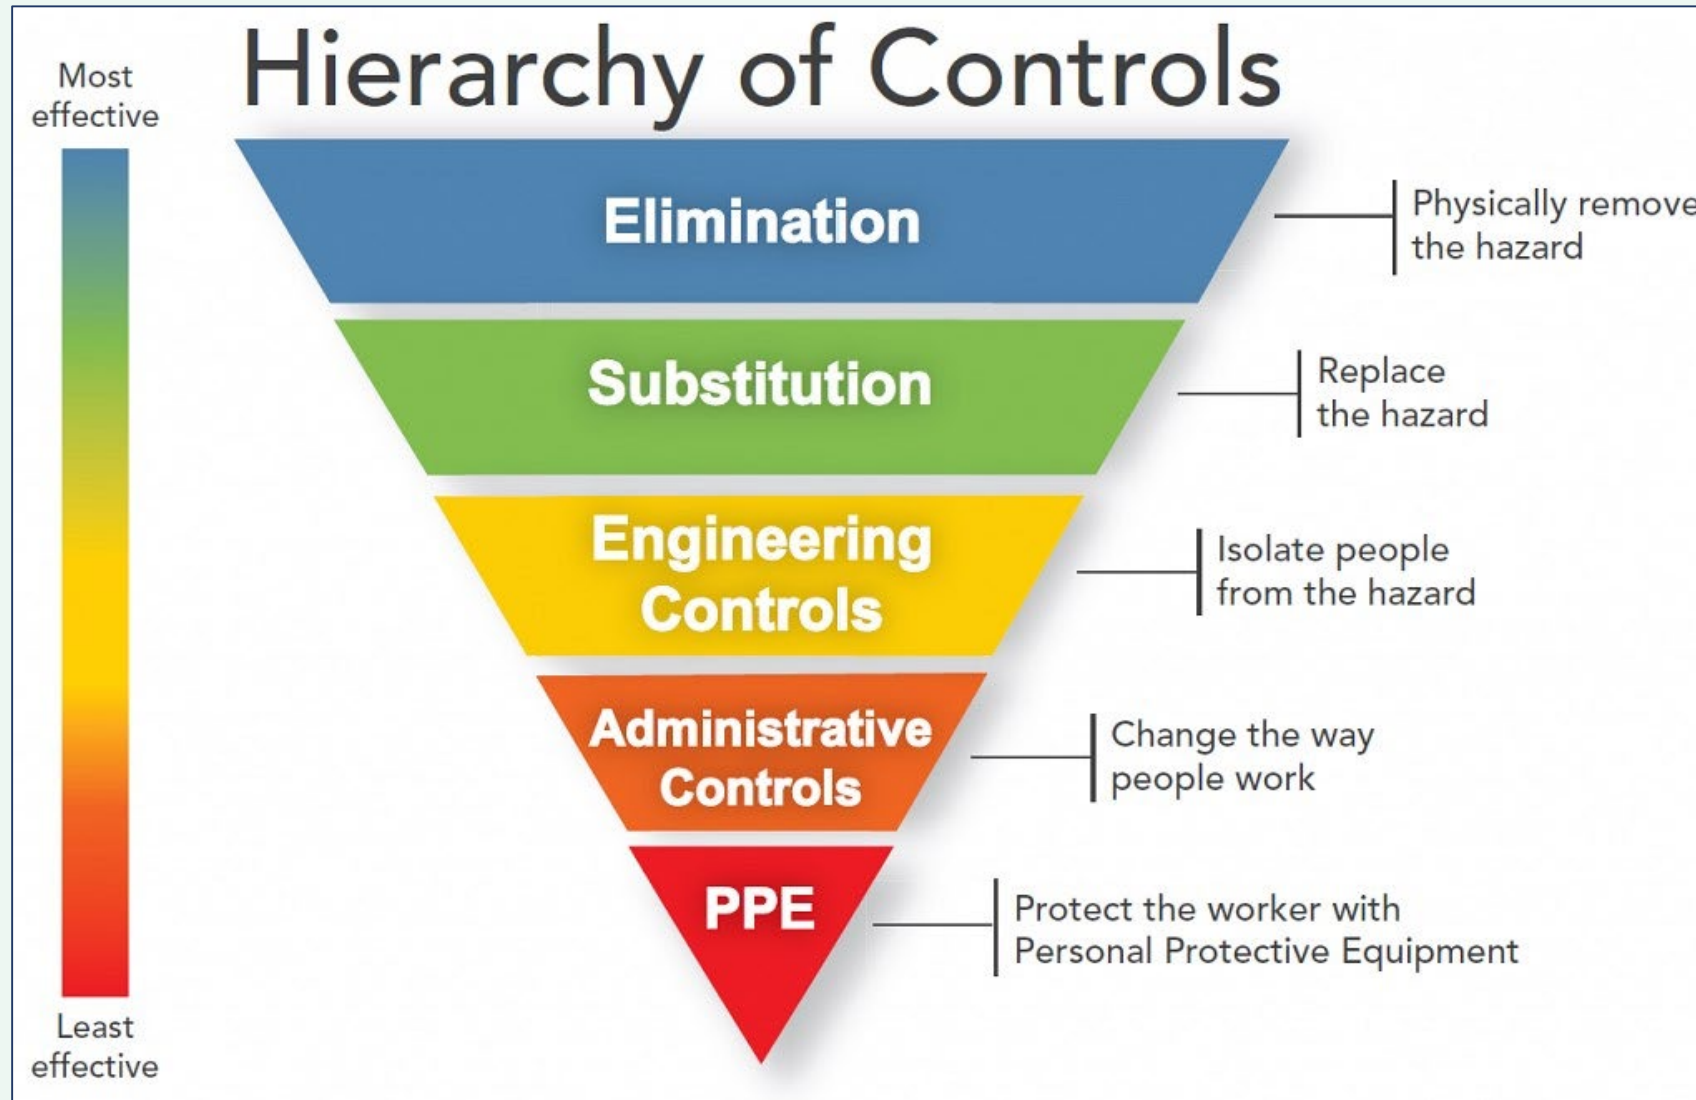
Hierarchy of Controls

Most effective

Least effective

Elimination

Physically remove the hazard

Substitution

Replace the hazard

Engineering Controls

Isolate people from the hazard

Administrative Controls

Change the way people work

PPE

Protect the worker with Personal Protective Equipment